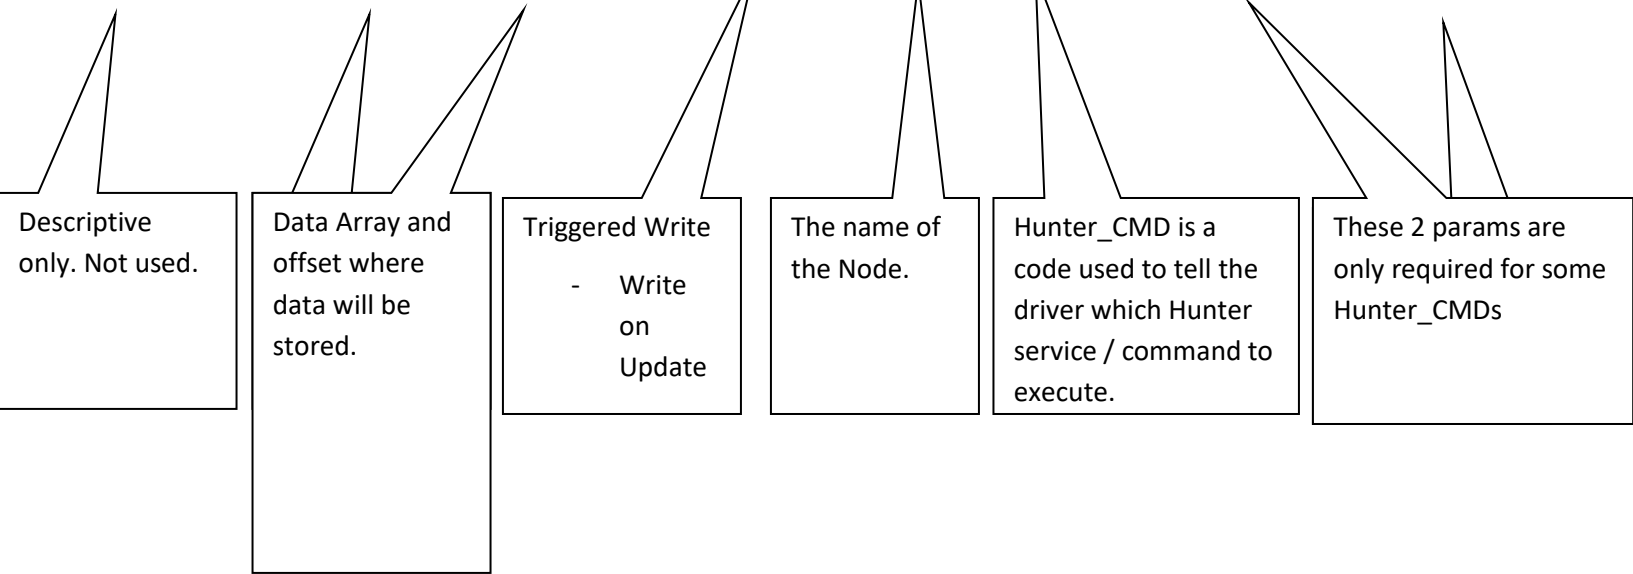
Descriptive only. Not used.

Data Array and offset where data will be stored.

Triggered Write

- Write on Update

The name of the Node.

Hunter_CMD is a code used to tell the driver which Hunter service / command to execute.

These 2 params are only required for some Hunter_CMDs